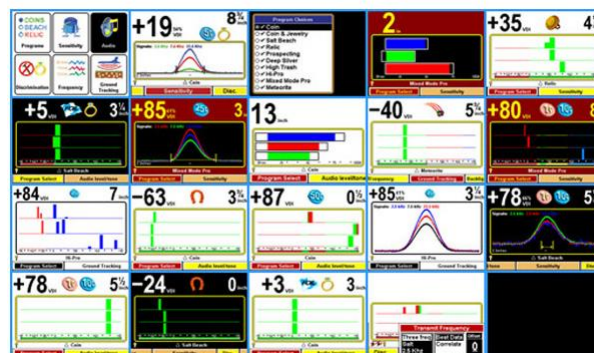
COINS
BEACH
RELIC
Programs
Sensitivity
Audio
Discrimination
Frequency
Ground Tracking

+19 8 inch
Coin
Sensitivity
Disc.

Program Choices
Coin
Coin & Jewelry
Salt Beach
Relic
Prospecting
Deep Silver
High Trash
Hi-Pro
Mixed Mode Pro
Meteorite

2 inch
Mixed Mode Pro
Program Select
Sensitivity

+35 4
Relic
Program Select
Sensitivity

+5 3½
Salt Beach
Program Select
Audio level/tone

+85 3
Mixed Mode Pro
Program Select
Sensitivity

13 inch
Program Select
Audio level/tone

-40 5¾
Meteorite
Frequency

+80
Mixed Mode Pro
Program Select

+84 7 inch
Hi-Pro
Program Select
Ground Tracking

-63 3½
Coin
Program Select
Audio level/tone

+87 0½
Coin
Program Select
Audio level/tone

+85 3½
Hi-Pro
Frequency
Ground Tracking

+78 5
Salt Beach
Sensitivity

+78 5½
Coin
Program Select
Audio level/tone

-24 0 inch
Salt Beach
Program Select
Audio level/tone

+3 3 inch
Coin
Program Select
Audio level/tone

Transmit Frequency
Three freq
Beat Data
Correlate